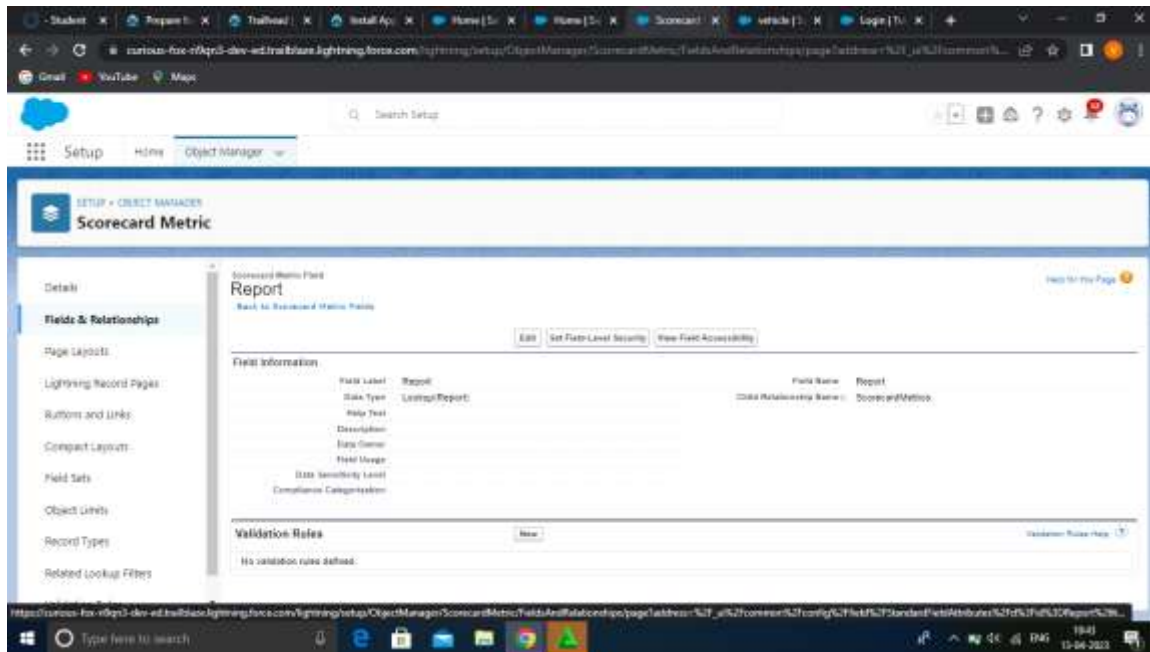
Student | Prepare | Trailhead | Install App | Home | Home | Scorecard | vehicle | Login

curious-fox-nfqn3-dev-ed.trailblaze.lightning.force.com/lightning/setup/ObjectManager/ScorecardMetric/FieldsAndRelationships/page?address=%2F_ui%2Fcommon%2...

Gmail YouTube Maps

Search Setup

Setup Home Object Manager

SETUP > OBJECT MANAGER
Scorecard Metric

Details
Fields & Relationships
Page Layouts
Lightning Record Pages
Buttons and Links
Compact Layouts
Field Sets
Object Limits
Record Types
Related Lookup Filters

Scorecard Metric Field
Report
Back to Scorecard Metric Fields

Help for this Page

Edit | Set Field-Level Security | View Field Accessibility

Field Information

| | | | |
|---|---|---|---|
| Field Label | Report | Field Name | Report |
| Data Type | Lookup(Report) | Child Relationship Name | ScorecardMetrics |
| Help Text | | | |
| Description | | | |
| Data Owner | | | |
| Field Usage | | | |
| Data Sensitivity Level | | | |
| Compliance Categorization | | | |

Validation Rules | New | Validation Rules Help
No validation rules defined.

https://curious-fox-nfqn3-dev-ed.trailblaze.lightning.force.com/lightning/setup/ObjectManager/ScorecardMetric/FieldsAndRelationships/page?address=%2F_ui%2Fcommon%2Fconfig%2Ffield%2FStandardFieldAttributes%2Fd%3Fid%3DReport%26...

Type here to search

ENG 18:43 13-04-2023